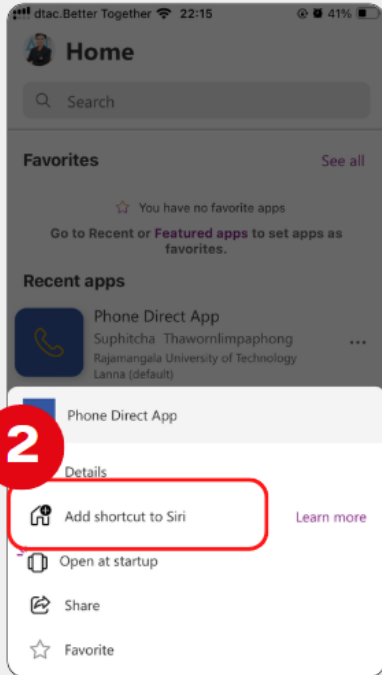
dtac.Better Together 22:15 41%

Home

Search

Favorites See all

You have no favorite apps

Go to Recent or Featured apps to set apps as favorites.

Recent apps

Phone Direct App
Suphitcha Thawornlimpaphong
Rajamangala University of Technology Lanna (default)

Phone Direct App

2

Details

Add shortcut to Siri Learn more

Open at startup

Share

Favorite